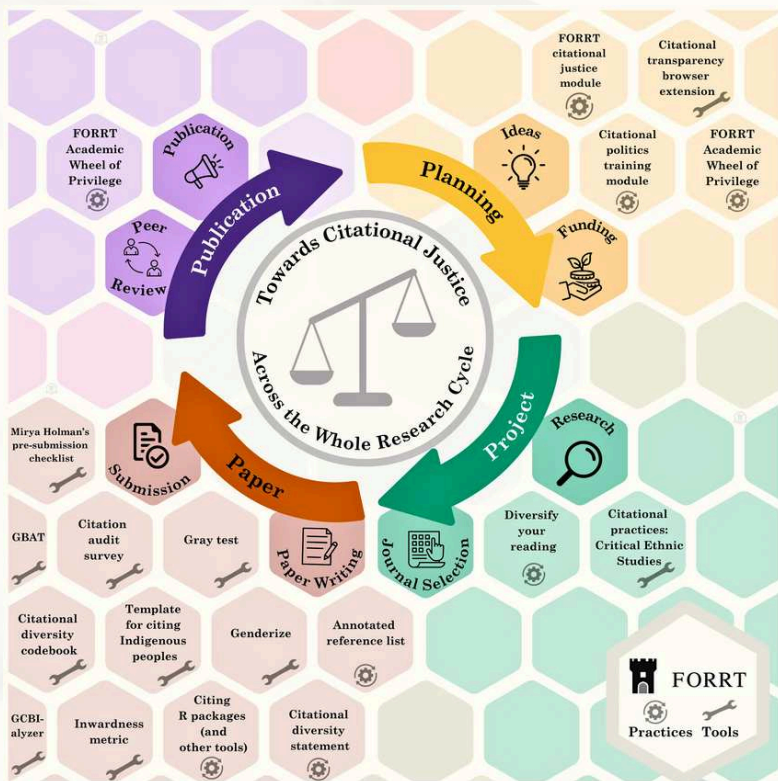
Towards Citational Justice

Across the Whole Research Cycle

Publication

Planning

Project

Paper

Publication

Peer Review

Ideas

Funding

Research

Journal Selection

Paper Writing

Submission

FORRT Academic Wheel of Privilege

FORRT citational justice module

Citational transparency browser extension

Citational politics training module

FORRT Academic Wheel of Privilege

Mirya Holman's pre-submission checklist

GBAT

Citation audit survey

Gray test

Diversify your reading

Citational practices: Critical Ethnic Studies

Citational diversity codebook

Template for citing Indigenous peoples

Genderize

Annotated reference list

GCBI-alyzer

Inwardness metric

Citing R packages (and other tools)

Citational diversity statement

FORRT

Practices

Tools